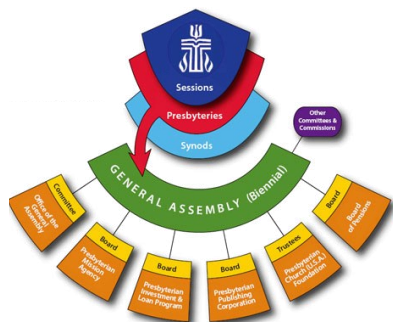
Sessions

Presbyteries

Synods

Other Committees & Commissions

GENERAL ASSEMBLY (Biennial)

Committee
Office of the General Assembly

Board
Presbyterian Mission Agency

Board
Presbyterian Investment & Loan Program

Board
Presbyterian Publishing Corporation

Trustees
Presbyterian Church (U.S.A.) Foundation

Board
Board of Pensions